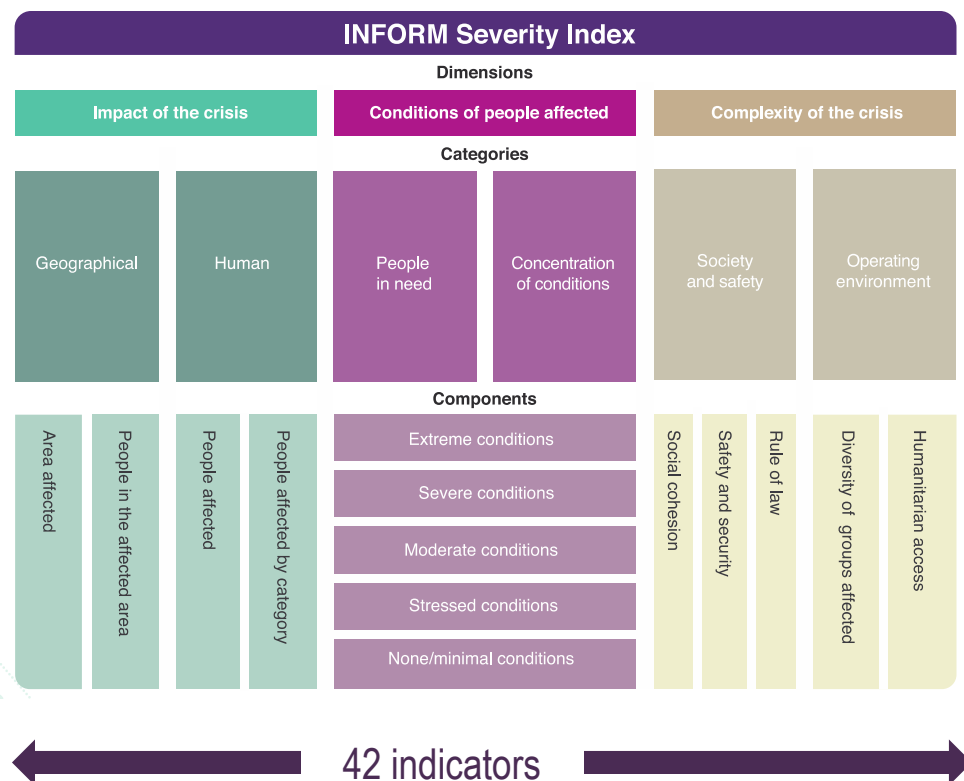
INFORM Severity Index

Dimensions

Impact of the crisis

Conditions of people affected

Complexity of the crisis

Categories

Geographical

Human

People in need

Concentration of conditions

Society and safety

Operating environment

Components

Area affected

People in the affected area

People affected

People affected by category

Extreme conditions

Severe conditions

Moderate conditions

Stressed conditions

None/minimal conditions

Social cohesion

Safety and security

Rule of law

Diversity of groups affected

Humanitarian access

42 indicators